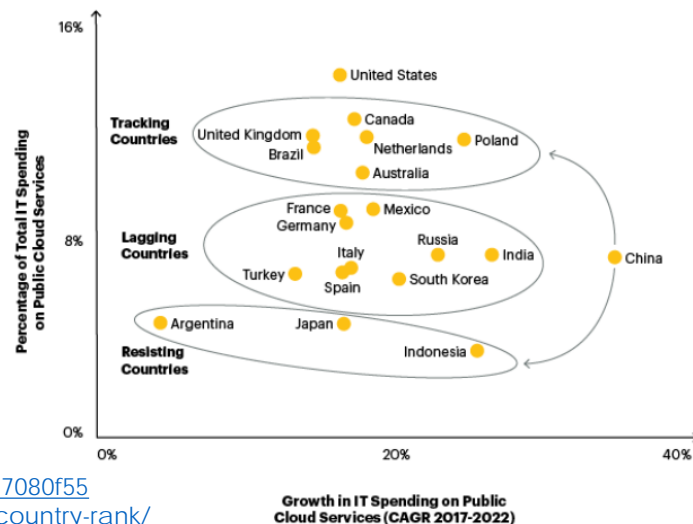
16%

United States

Tracking Countries

Canada

United Kingdom

Poland

Netherlands

Brazil

Australia

Percentage of Total IT Spending on Public Cloud Services

France

Mexico

Germany

8%

Lagging Countries

Russia

India

China

Italy

Turkey

South Korea

Spain

Argentina

Japan

Resisting Countries

Indonesia

0%

0%

20%

40%

7080f55

country-rank/

Growth in IT Spending on Public Cloud Services (CAGR 2017-2022)